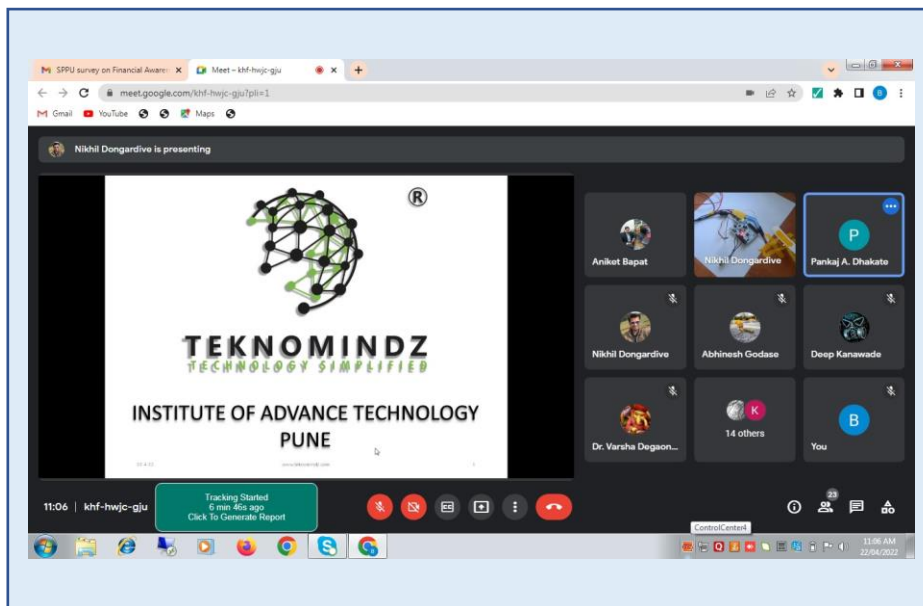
SPPU survey on Financial Aware ×
Meet – khf-hwjc-gju ×
+

meet.google.com/khf-hwjc-gju?pli=1

Gmail YouTube Maps

Nikhil Dongardive is presenting

®

TEKNOMINDZ
TECHNOLOGY SIMPLIFIED

INSTITUTE OF ADVANCE TECHNOLOGY PUNE

Aniket Bapat
Nikhil Dongardive
P
Pankaj A. Dhakate
Nikhil Dongardive
Abhinesh Godase
Deep Kanawade
Dr. Varsha Degaon...
K
14 others
B
You

11:06 | khf-hwjc-gju

Tracking Started
6 min 46s ago
Click To Generate Report

23

ControlCenter4

11:06 AM
22/04/2022